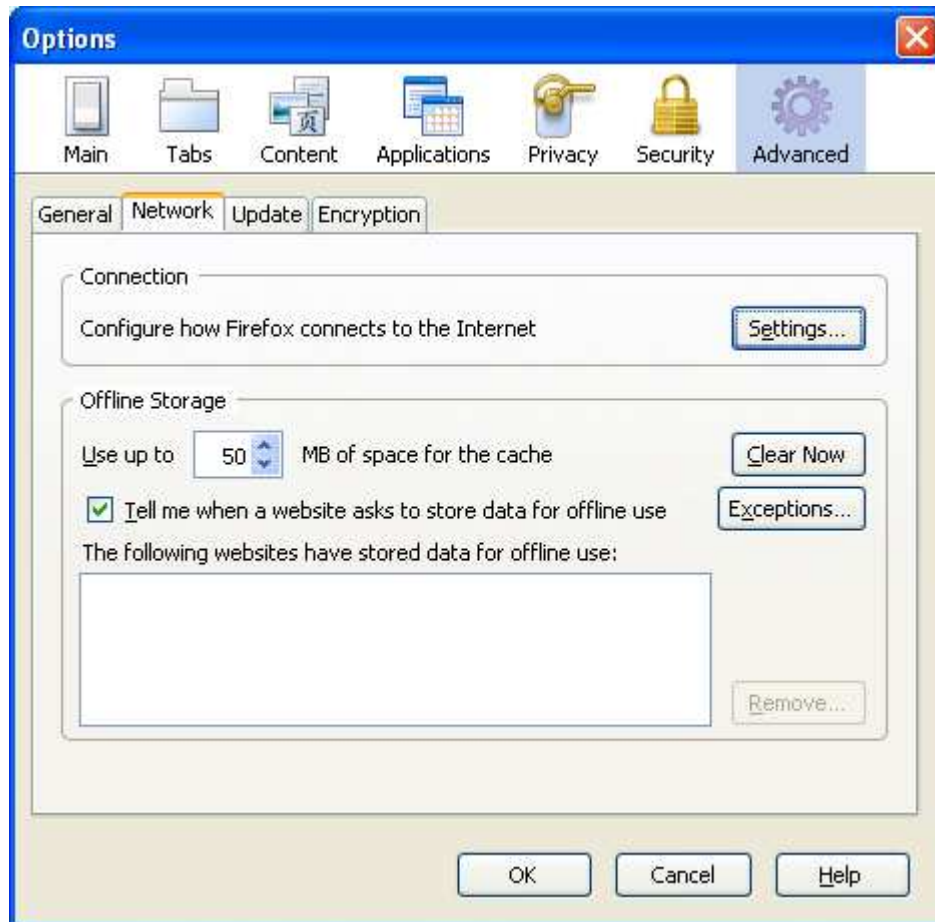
Options

Main Tabs Content Applications Privacy Security Advanced

General Network Update Encryption

Connection

Configure how Firefox connects to the Internet

Settings...

Offline Storage

Use up to 50 MB of space for the cache

Clear Now

Tell me when a website asks to store data for offline use

Exceptions...

The following websites have stored data for offline use:

Remove...

OK Cancel Help